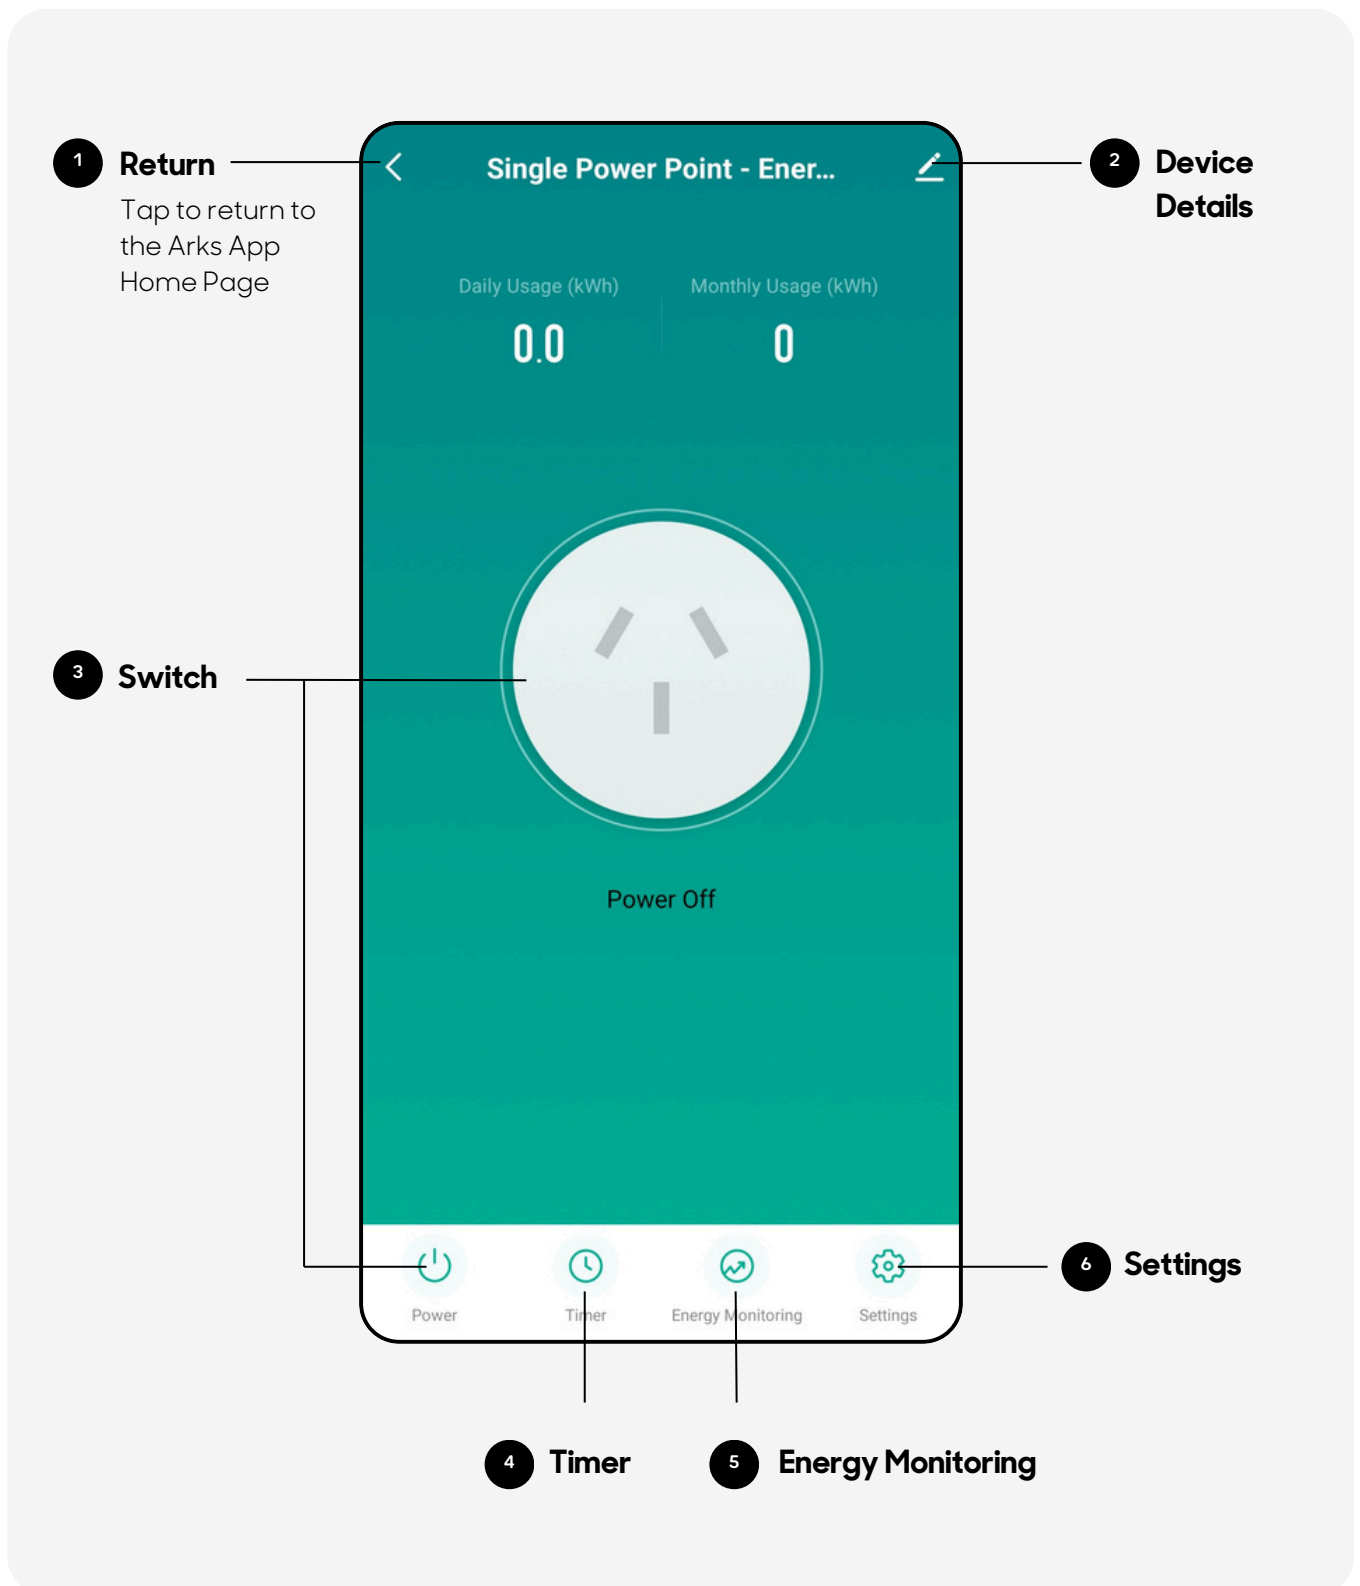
1 Return
Tap to return to the Arks App Home Page

Single Power Point - Ener...

2 Device Details

Daily Usage (kWh)
0.0

Monthly Usage (kWh)
0

3 Switch

Power Off

Power
Timer
Energy Monitoring
Settings

6 Settings

4 Timer

5 Energy Monitoring